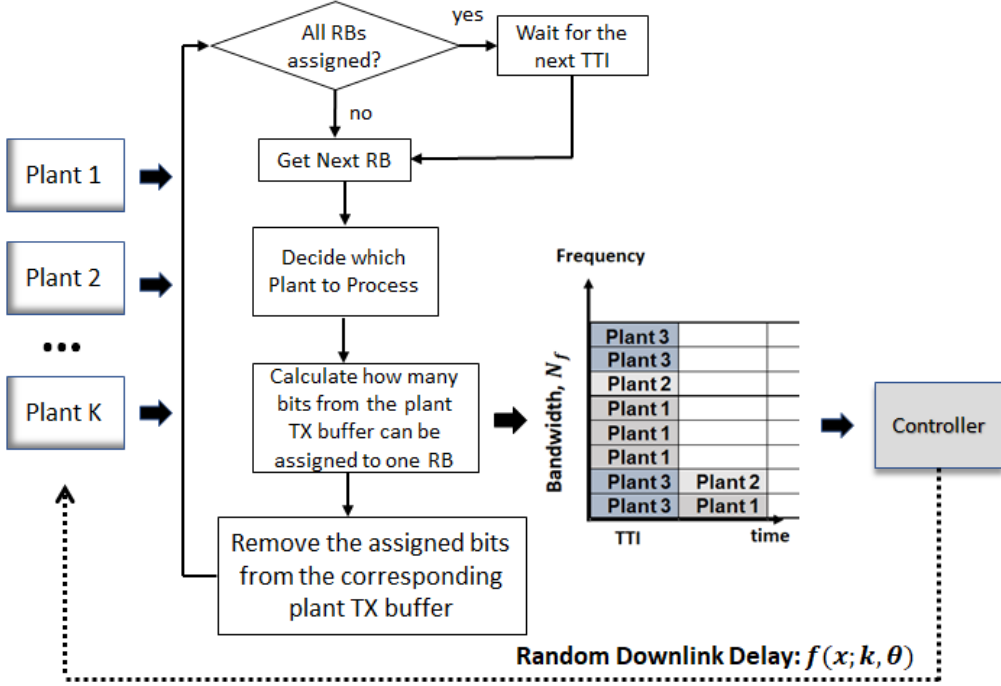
All RBs assigned?

yes

Wait for the next TTI

no

Get Next RB

Plant 1

Plant 2

•••

Plant K

Decide which Plant to Process

Calculate how many bits from the plant TX buffer can be assigned to one RB

Remove the assigned bits from the corresponding plant TX buffer

Frequency

Bandwidth, $N_f$

| Plant 3 | | |
|---|---|---|
| Plant 3 | | |
| Plant 2 | | |
| Plant 1 | | |
| Plant 1 | | |
| Plant 1 | | |
| Plant 3 | Plant 2 | |
| Plant 3 | Plant 1 | |

TTI

time

Controller

Random Downlink Delay: $f(x;k,\theta)$